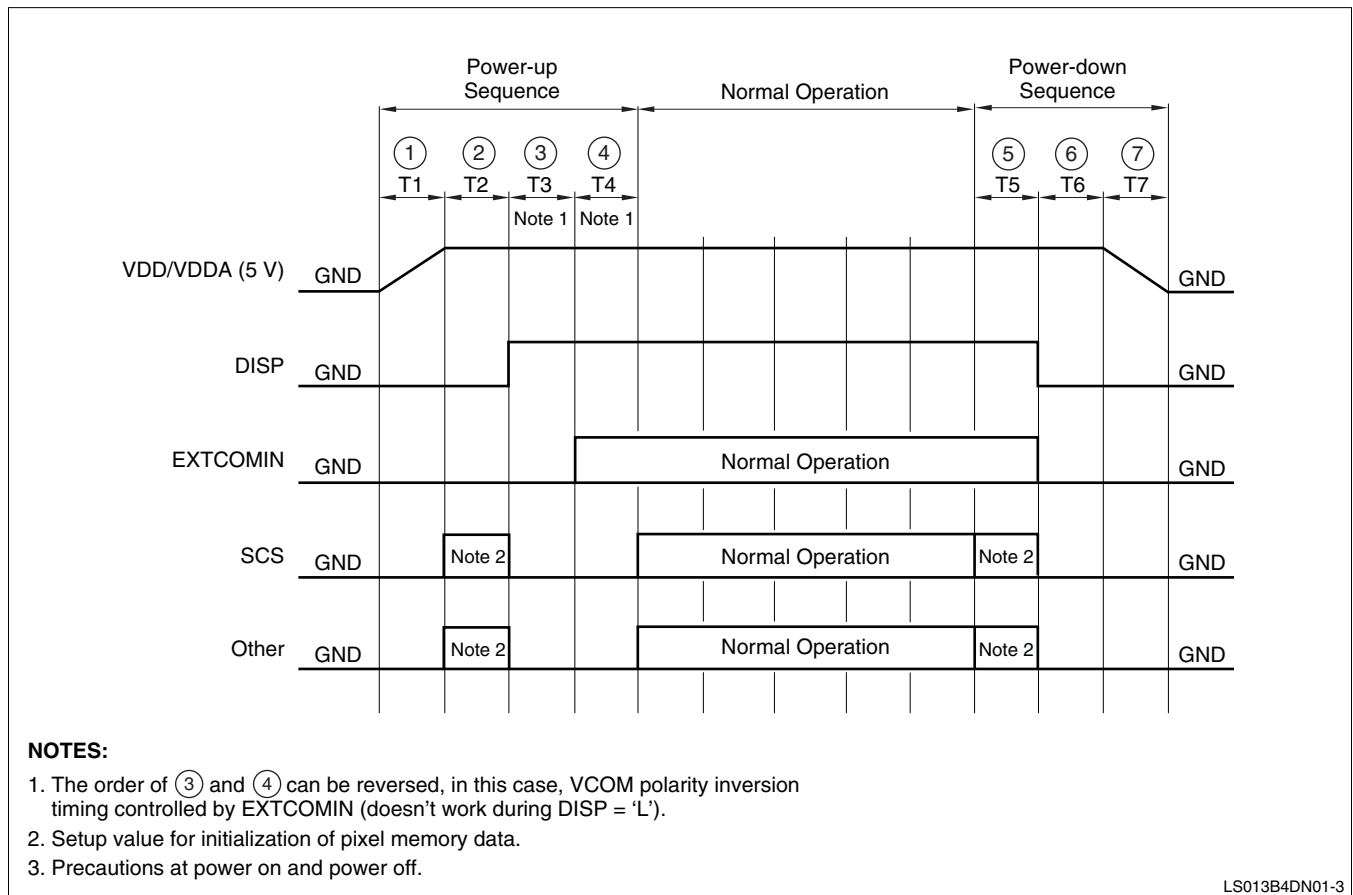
Power-up Sequence

Normal Operation

Power-down Sequence

①
T1
②
T2
③
T3
Note 1
④
T4
Note 1
⑤
T5
⑥
T6
⑦
T7

VDD/VDDA (5 V) GND GND

DISP GND GND

EXTCOMIN GND Normal Operation GND

SCS GND Note 2 Normal Operation Note 2 GND

Other GND Note 2 Normal Operation Note 2 GND

**NOTES:**

1. The order of ③ and ④ can be reversed, in this case, VCOM polarity inversion timing controlled by EXTCOMIN (doesn't work during DISP = 'L').

2. Setup value for initialization of pixel memory data.

3. Precautions at power on and power off.

LS013B4DN01-3